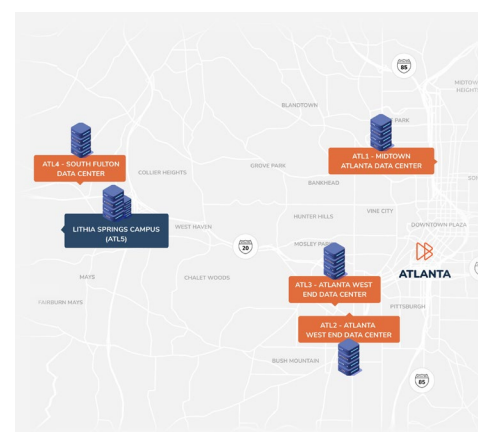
85

MIDTOW
HEIGHT

BLANDTOWN

PARK

ATL4 - SOUTH FULTON DATA CENTER

ATL1 - MIDTOWN ATLANTA DATA CENTER

COLLIER HEIGHTS

GROVE PARK

BANKHEAD

LITHIA SPRINGS CAMPUS (ATL5)

WEST HAVEN

HUNTER HILLS

VINE CITY

DOWNTOWN PLAZA

20

MOSLEY PARK

ATLANTA

MAYS

CHALET WOODS

ATL3 - ATLANTA WEST END DATA CENTER

FAIRBURN MAYS

PITTSBURGH

ATL2 - ATLANTA WEST END DATA CENTER

BUSH MOUNTAIN

85